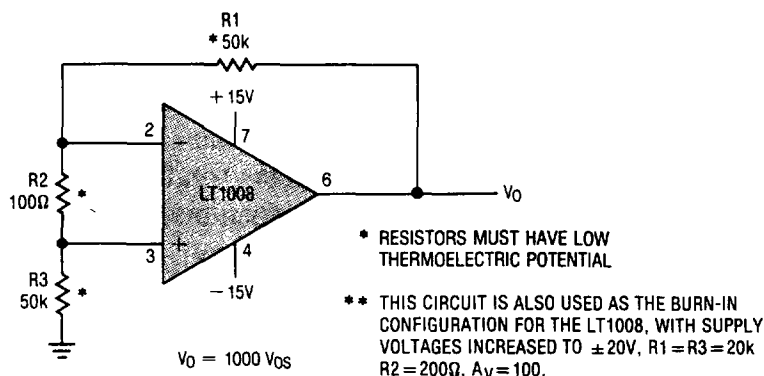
R1
* 50k

+15V

2

7

−

LT1008

6

$V_O$

R2
100Ω

*

3

+

4

R3
50k

*

−15V

* RESISTORS MUST HAVE LOW THERMOELECTRIC POTENTIAL

** THIS CIRCUIT IS ALSO USED AS THE BURN-IN CONFIGURATION FOR THE LT1008, WITH SUPPLY VOLTAGES INCREASED TO ±20V, R1 = R3 = 20k R2 = 200Ω, $A_V$ = 100.

$V_O = 1000\ V_{OS}$